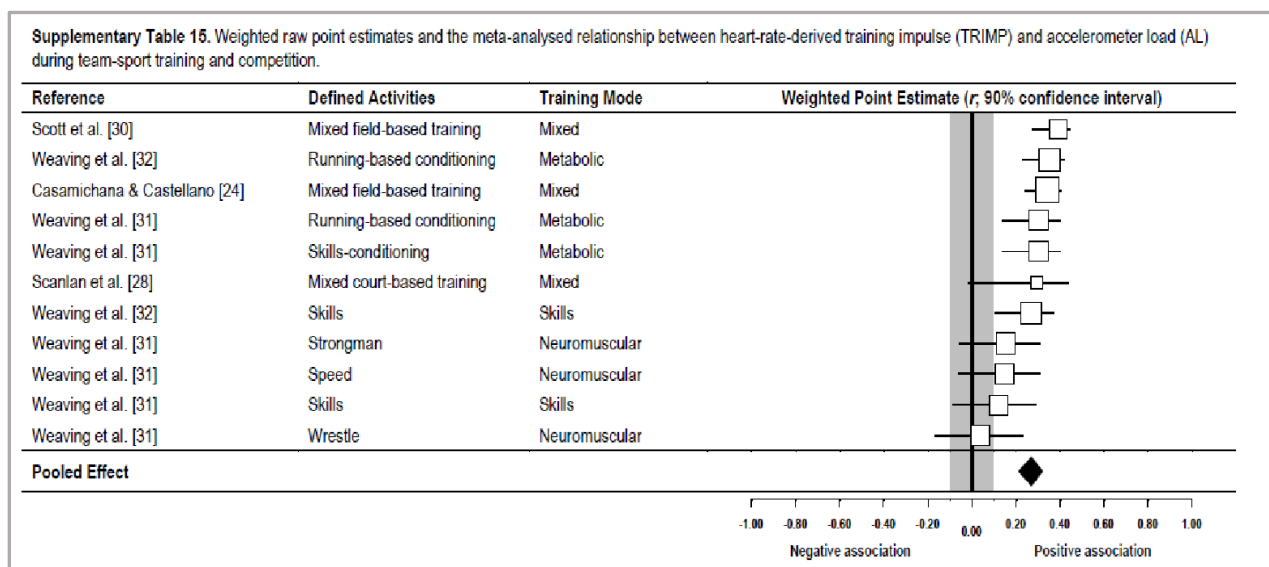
**Supplementary Table 15.** Weighted raw point estimates and the meta-analysed relationship between heart-rate-derived training impulse (TRIMP) and accelerometer load (AL) during team-sport training and competition.

| Reference | Defined Activities | Training Mode | Weighted Point Estimate (*r*, 90% confidence interval) |
|---|---|---|---|
| Scott et al. [30] | Mixed field-based training | Mixed | |
| Weaving et al. [32] | Running-based conditioning | Metabolic | |
| Casamichana & Castellano [24] | Mixed field-based training | Mixed | |
| Weaving et al. [31] | Running-based conditioning | Metabolic | |
| Weaving et al. [31] | Skills-conditioning | Metabolic | |
| Scanlan et al. [28] | Mixed court-based training | Mixed | |
| Weaving et al. [32] | Skills | Skills | |
| Weaving et al. [31] | Strongman | Neuromuscular | |
| Weaving et al. [31] | Speed | Neuromuscular | |
| Weaving et al. [31] | Skills | Skills | |
| Weaving et al. [31] | Wrestle | Neuromuscular | |
| **Pooled Effect** | | | |

-1.00 -0.80 -0.60 -0.40 -0.20 0.00 0.20 0.40 0.60 0.80 1.00

Negative association Positive association